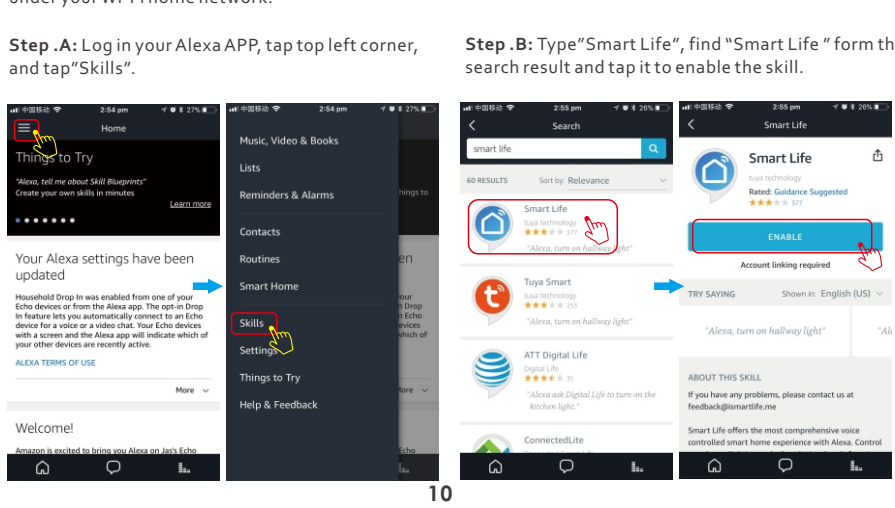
under your WiFi home network.

**Step .A:** Log in your Alexa APP, tap top left corner, and tap"Skills".

**Step .B:** Type"Smart Life", find "Smart Life " form th search result and tap it to enable the skill.

中国移动 2:54 pm 27%

Home

Things to Try

"Alexa, tell me about Skill Blueprints" Create your own skills in minutes

Learn more

Your Alexa settings have been updated

Household Drop In was enabled from one of your Echo devices or from the Alexa app. The opt-in Drop In feature lets you automatically connect to an Echo device for a voice or a video chat. Your Echo devices with a screen and the Alexa app will indicate which of your other devices are recently active.

ALEXA TERMS OF USE

More

Welcome!

Amazon is excited to bring you Alexa on Jas's Echo

中国移动 2:54 pm 27%

Music, Video & Books

Lists

Reminders & Alarms

Contacts

Routines

Smart Home

Skills

Settings

Things to Try

Help & Feedback

中国移动 2:55 pm 26%

Search

smart life

60 RESULTS Sort by: Relevance

Smart Life
tuya technology
377
"Alexa, turn on hallway light"

Tuya Smart
tuya technology
253
"Alexa, turn on hallway light"

ATT Digital Life
Digital Life
35
"Alexa ask Digital Life to turn on the kitchen light."

ConnectedLite

中国移动 2:55 pm 26%

Smart Life

Smart Life
tuya technology
Rated: Guidance Suggested
377

ENABLE

Account linking required

TRY SAYING Shown in: English (US)

"Alexa, turn on hallway light"

ABOUT THIS SKILL

If you have any problems, please contact us at feedback@ismartlife.me

Smart Life offers the most comprehensive voice controlled smart home experience with Alexa. Control

10